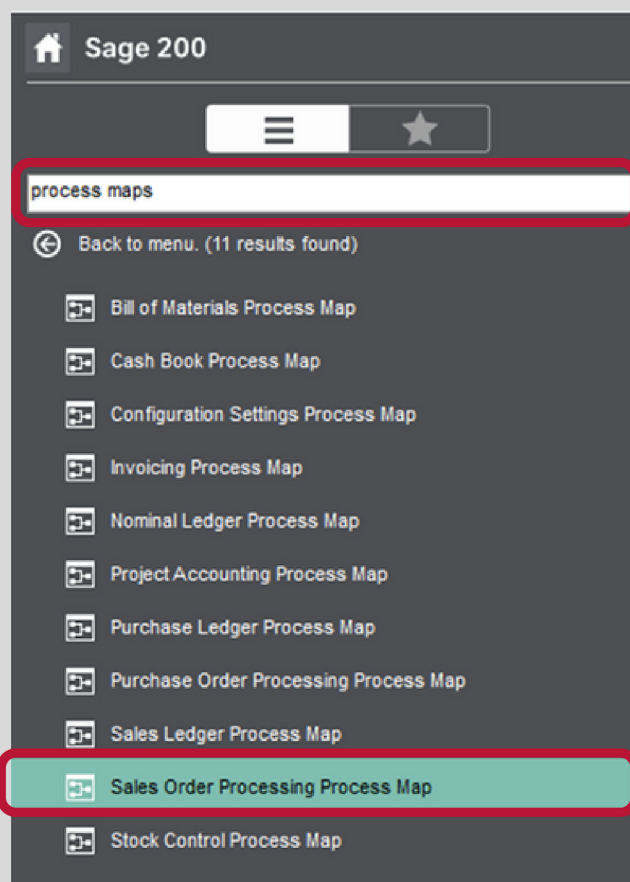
Sage 200

process maps

Back to menu. (11 results found)

Bill of Materials Process Map

Cash Book Process Map

Configuration Settings Process Map

Invoicing Process Map

Nominal Ledger Process Map

Project Accounting Process Map

Purchase Ledger Process Map

Purchase Order Processing Process Map

Sales Ledger Process Map

Sales Order Processing Process Map

Stock Control Process Map